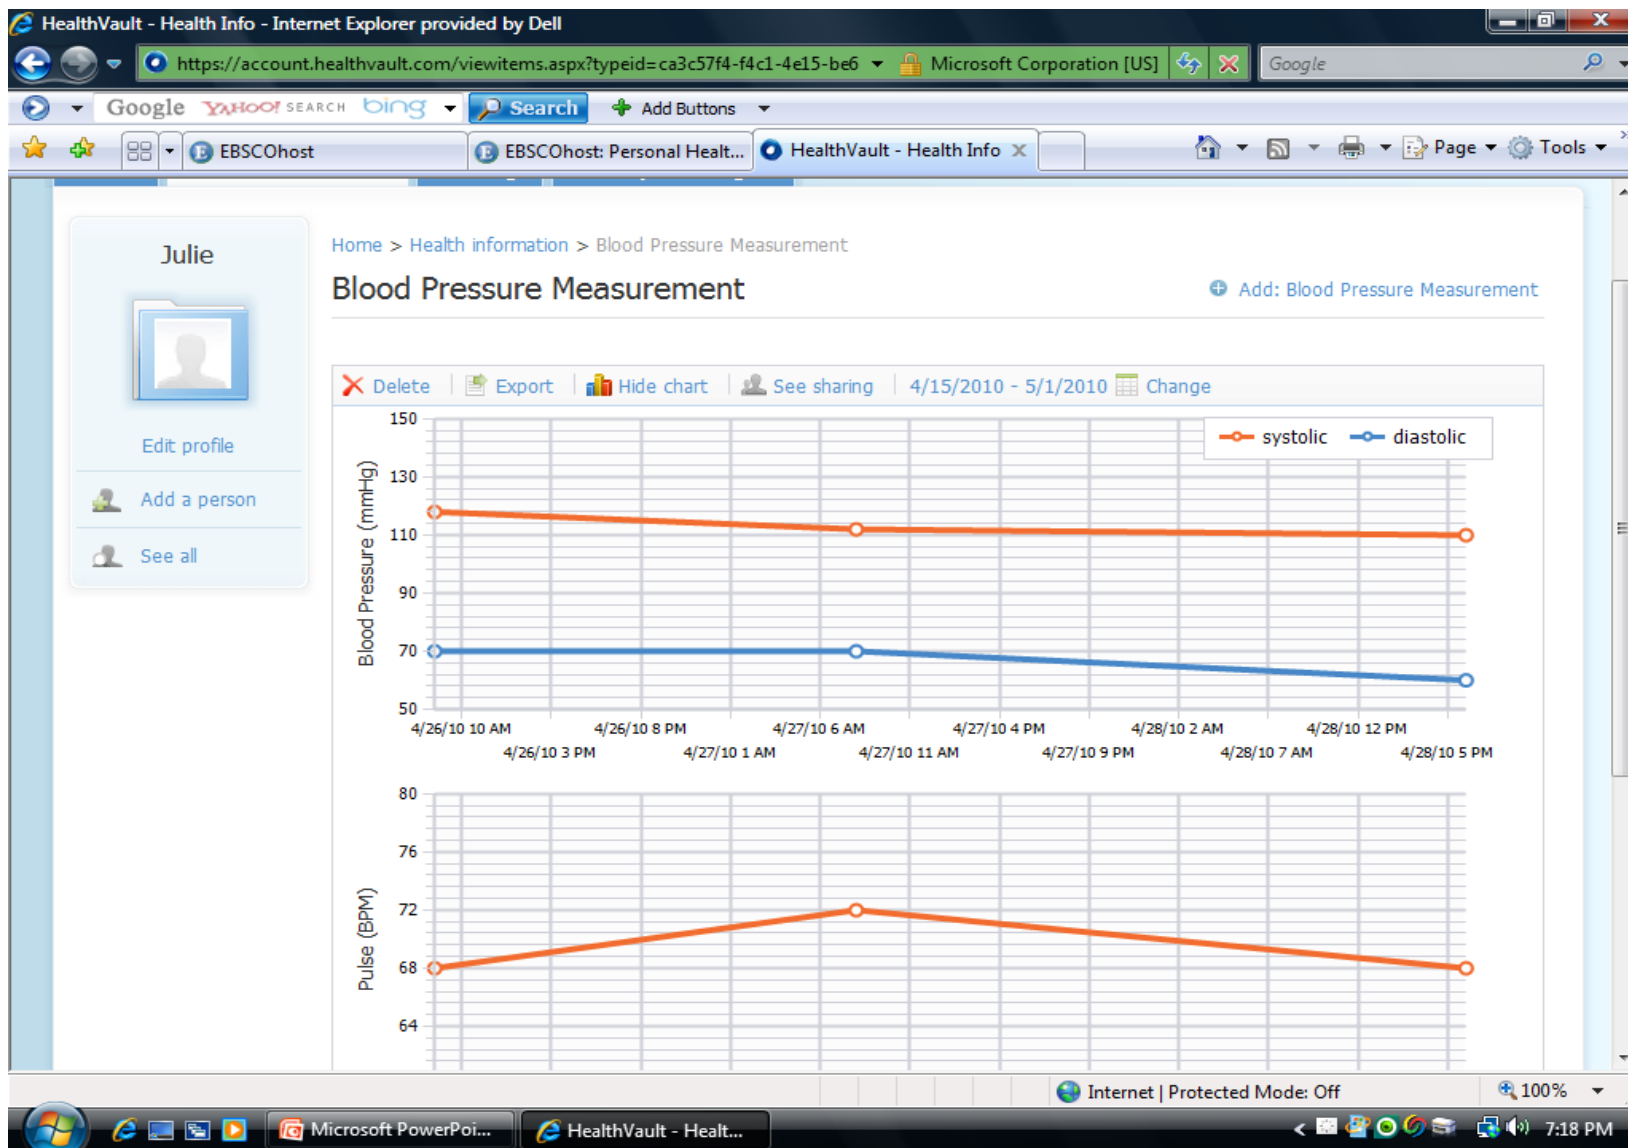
HealthVault - Health Info - Internet Explorer provided by Dell

https://account.healthvault.com/viewitems.aspx?typeid=ca3c57f4-f4c1-4e15-be6 Microsoft Corporation [US] Google

Google YAHOO! SEARCH bing Search Add Buttons

EBSCOhost EBSCOhost: Personal Healt... HealthVault - Health Info Page Tools

Julie

Edit profile

Add a person

See all

Home > Health information > Blood Pressure Measurement

Blood Pressure Measurement

Add: Blood Pressure Measurement

Delete Export Hide chart See sharing 4/15/2010 - 5/1/2010 Change

systolic diastolic

Blood Pressure (mmHg)

150
130
110
90
70
50

4/26/10 10 AM 4/26/10 8 PM 4/27/10 6 AM 4/27/10 4 PM 4/28/10 2 AM 4/28/10 12 PM
4/26/10 3 PM 4/27/10 1 AM 4/27/10 11 AM 4/27/10 9 PM 4/28/10 7 AM 4/28/10 5 PM

Pulse (BPM)

80
76
72
68
64

Internet | Protected Mode: Off 100%

Microsoft PowerPoi... HealthVault - Healt... 7:18 PM